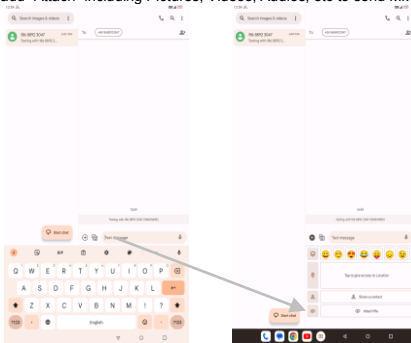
Attach* including Pictures, Videos, Audios, etc to send m

Search images & videos

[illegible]

Texting with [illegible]

To

Start chat

Text message

Q W E R T Y U I O P

A S D F G H J K L

Z X C V B N M

?123

English

Search images & videos

Texting with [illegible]

To

Text message

Tap to share your Location

Share a contact

Attach file

Start chat